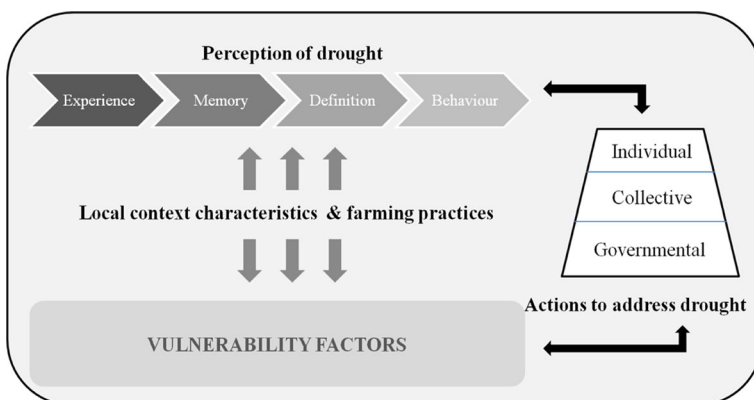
Perception of drought

Experience

Memory

Definition

Behaviour

Individual

Collective

Governmental

Local context characteristics & farming practices

Actions to address drought

VULNERABILITY FACTORS